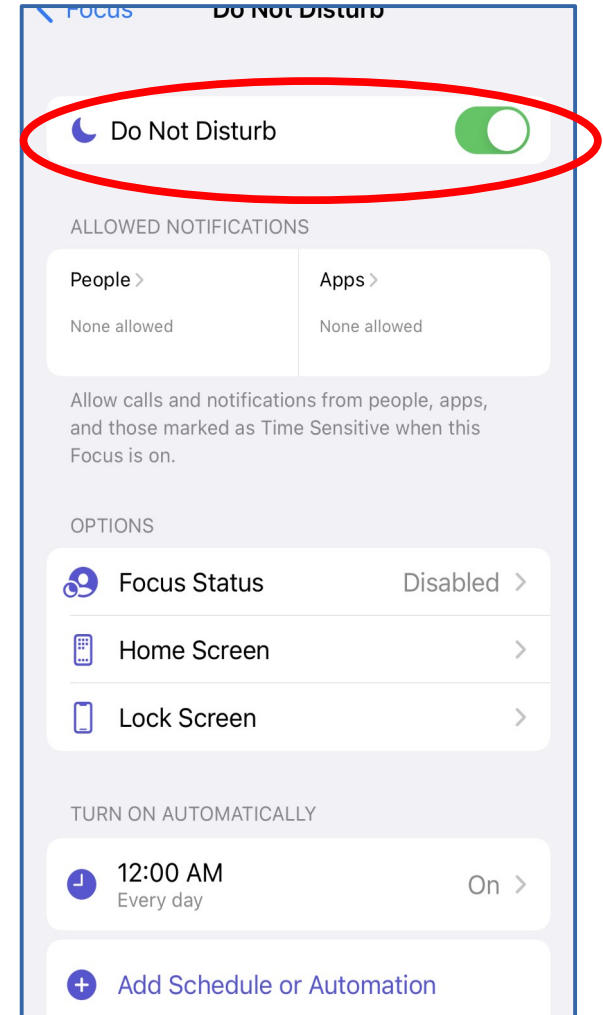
< Focus Do Not Disturb

Do Not Disturb

ALLOWED NOTIFICATIONS

People >
None allowed

Apps >
None allowed

Allow calls and notifications from people, apps, and those marked as Time Sensitive when this Focus is on.

OPTIONS

Focus Status Disabled >

Home Screen >

Lock Screen >

TURN ON AUTOMATICALLY

12:00 AM
Every day
On >

Add Schedule or Automation